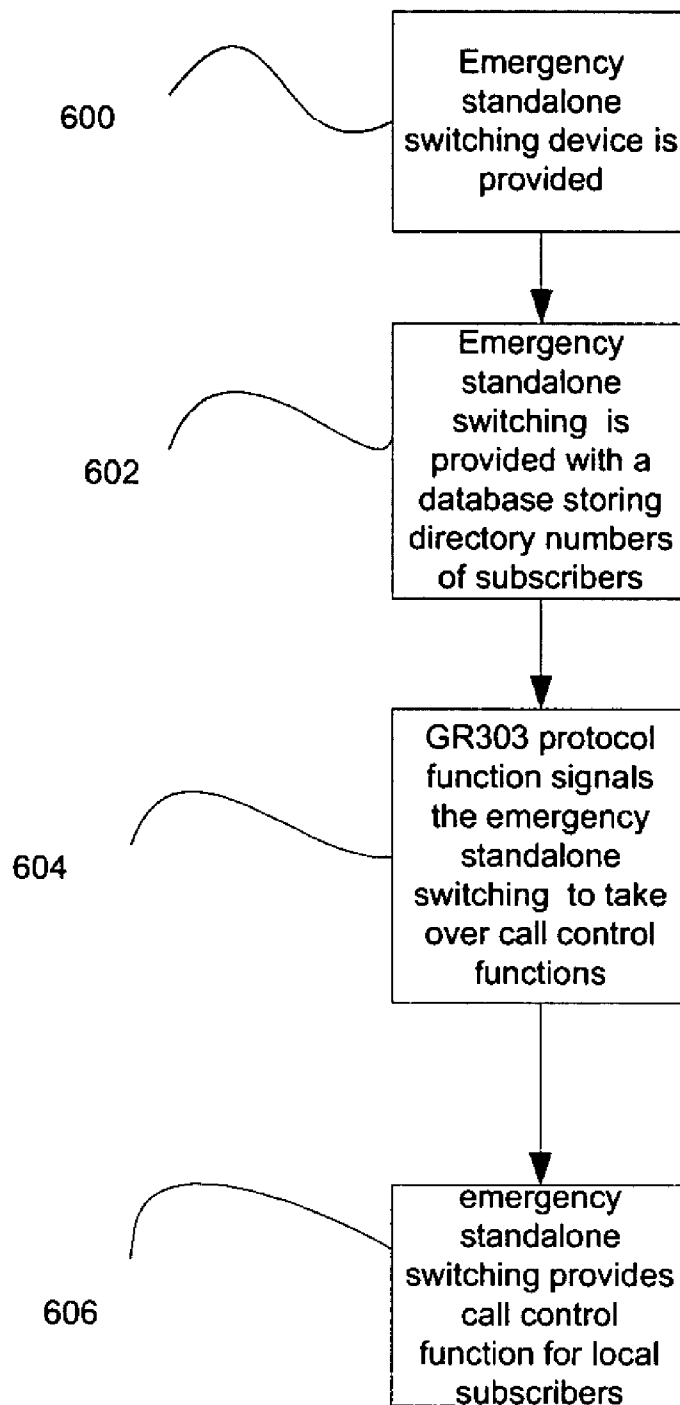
600

Emergency standalone switching device is provided

602

Emergency standalone switching is provided with a database storing directory numbers of subscribers

604

GR303 protocol function signals the emergency standalone switching to take over call control functions

606

emergency standalone switching provides call control function for local subscribers